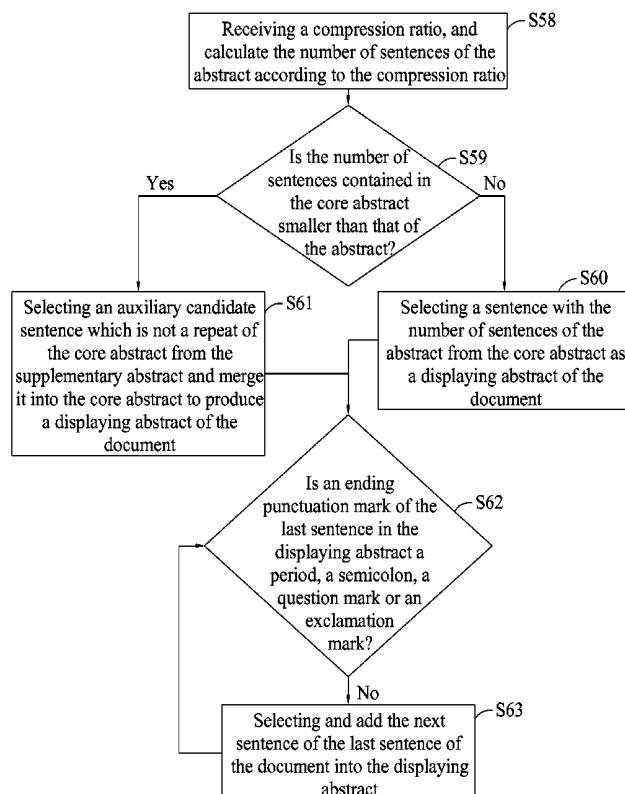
Receiving a compression ratio, and calculate the number of sentences of the abstract according to the compression ratio

S58

Is the number of sentences contained in the core abstract smaller than that of the abstract?

S59

Yes

No

Selecting an auxiliary candidate sentence which is not a repeat of the core abstract from the supplementary abstract and merge it into the core abstract to produce a displaying abstract of the document

S61

Selecting a sentence with the number of sentences of the abstract from the core abstract as a displaying abstract of the document

S60

Is an ending punctuation mark of the last sentence in the displaying abstract a period, a semicolon, a question mark or an exclamation mark?

S62

No

Selecting and add the next sentence of the last sentence of the document into the displaying abstract

S63